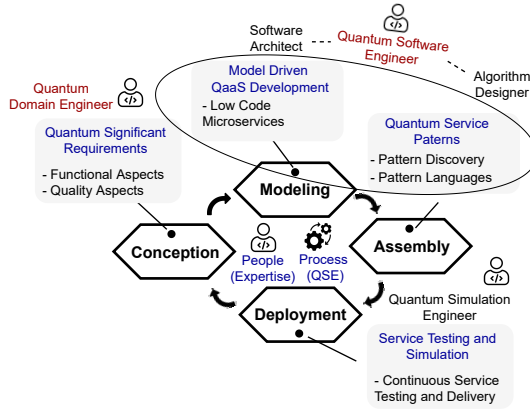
Software Architect

Quantum Software Engineer

Algorithm Designer

Quantum Domain Engineer

Model Driven QaaS Development

- Low Code Microservices

Quantum Service Paterns

- Pattern Discovery
- Pattern Languages

Quantum Significant Requirements

- Functional Aspects
- Quality Aspects

Modeling

Conception

People (Expertise)

Process (QSE)

Assembly

Deployment

Quantum Simulation Engineer

Service Testing and Simulation

- Continuous Service Testing and Delivery